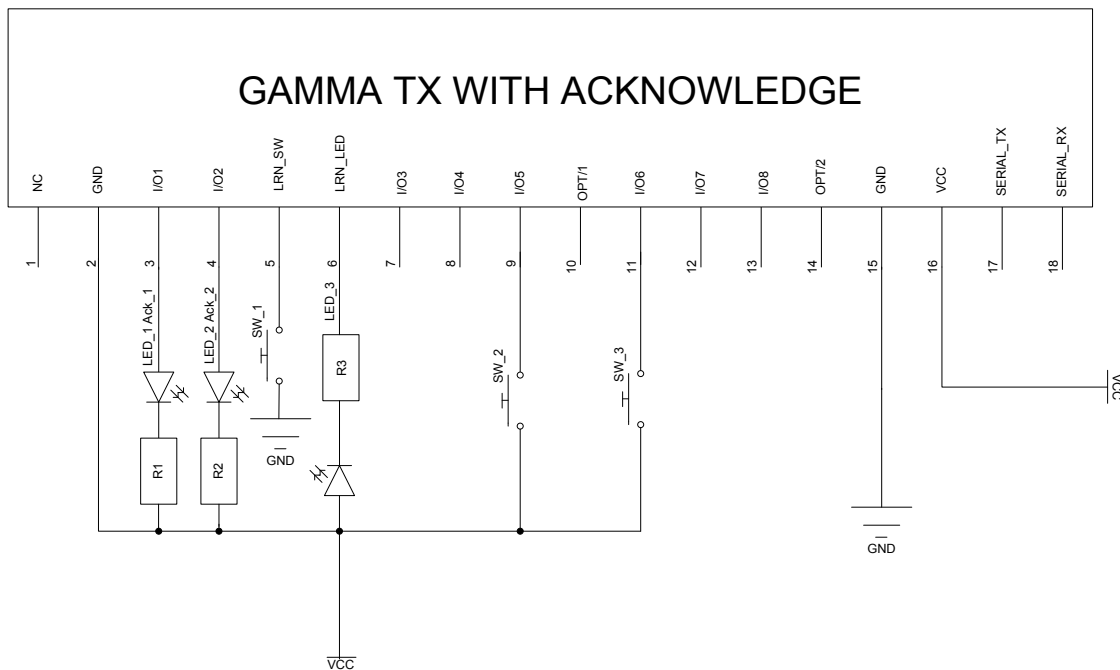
GAMMA TX WITH ACKNOWLEDGE

NC GND I/O1 I/O2 LRN_SW LRN_LED I/O3 I/O4 I/O5 OPT/1 I/O6 I/O7 I/O8 OPT/2 GND VCC SERIAL_TX SERIAL_RX

1 2 3 4 5 6 7 8 9 10 11 12 13 14 15 16 17 18

LED_1 Ack_1
LED_2 Ack_2
SW_1
LED_3
R3
SW_2
SW_3
R1
R2
GND
GND
VCC
VCC